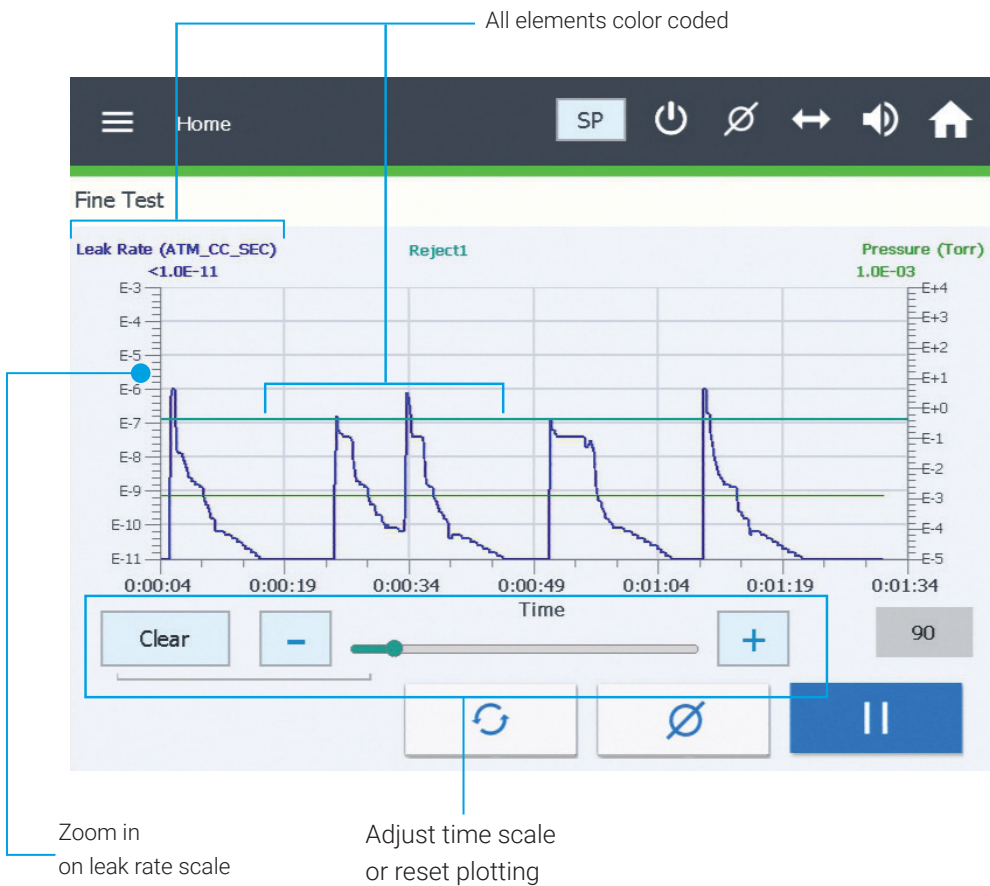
All elements color coded

Home

SP

Fine Test

Leak Rate (ATM_CC_SEC)
<1.0E-11

Reject1

Pressure (Torr)
1.0E-03

E-3
E-4
E-5
E-6
E-7
E-8
E-9
E-10
E-11

E+4
E+3
E+2
E+1
E+0
E-1
E-2
E-3
E-4
E-5

0:00:04
0:00:19
0:00:34
0:00:49
0:01:04
0:01:19
0:01:34

Time

Clear

–

+

90

Zoom in
on leak rate scale

Adjust time scale
or reset plotting